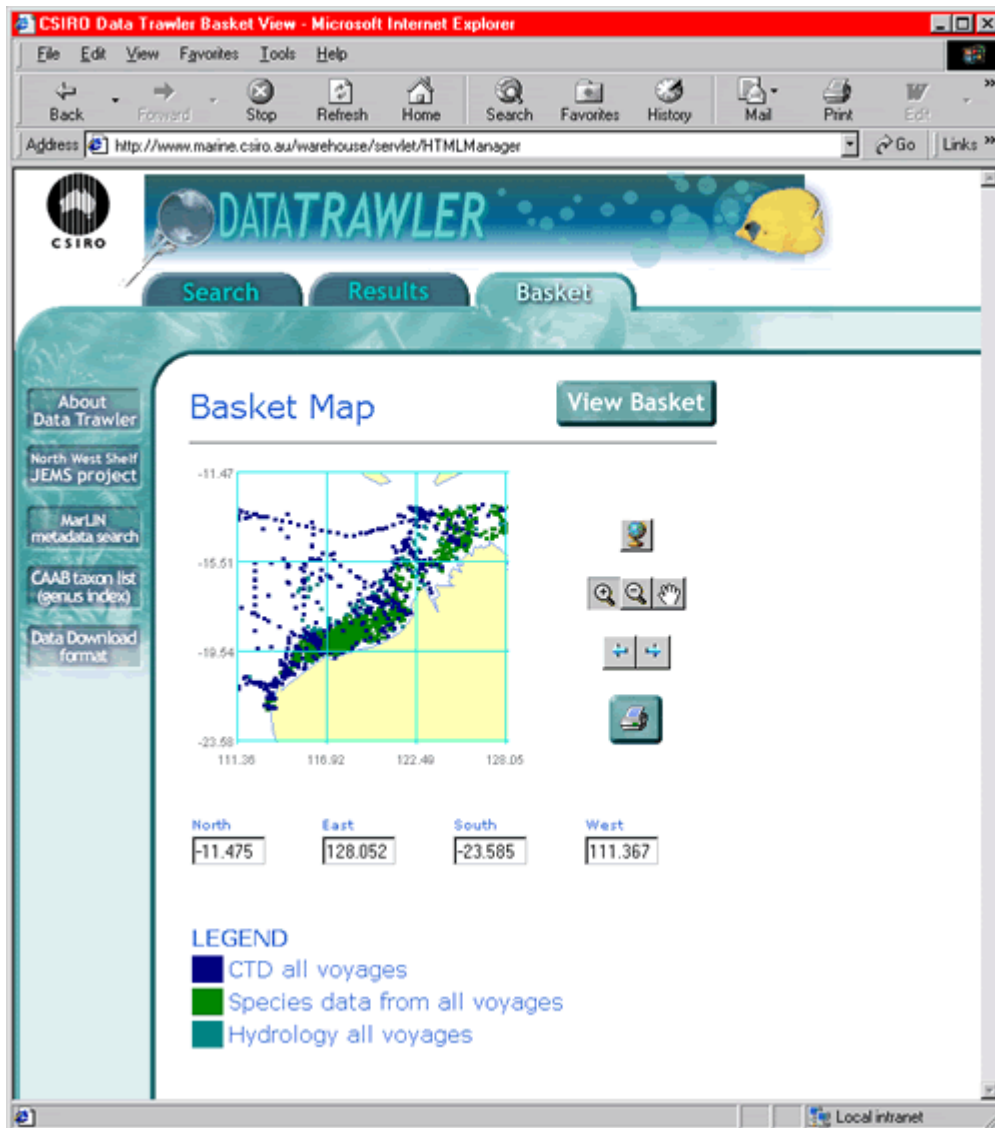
CSIRO Data Trawler Basket View - Microsoft Internet Explorer

File Edit View Favorites Tools Help

Back Forward Stop Refresh Home Search Favorites History Mail Print Edit

Address http://www.marine.csiro.au/warehouse/servlet/HTMLManager Go Links

CSIRO

DATATRAWLER

Search Results Basket

About Data Trawler

North West Shelf JEMS project

MarLIN metadata search

CAAB taxon list (genus index)

Data Download format

Basket Map

View Basket

-11.47
-15.51
-19.54
-23.58
111.36 116.92 122.49 128.05

North
-11.475
East
128.052
South
-23.585
West
111.367

LEGEND
CTD all voyages
Species data from all voyages
Hydrology all voyages

Local intranet